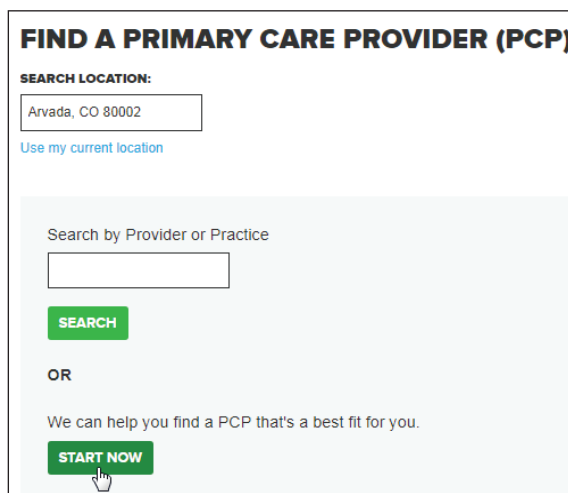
FIND A PRIMARY CARE PROVIDER (PCP)

SEARCH LOCATION:

Arvada, CO 80002

Use my current location

Search by Provider or Practice

SEARCH

OR

We can help you find a PCP that's a best fit for you.

START NOW